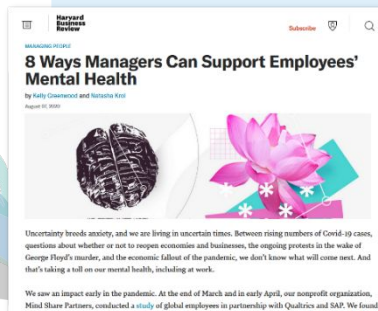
Harvard Business Review

Subscribe

MANAGING PEOPLE

8 Ways Managers Can Support Employees' Mental Health

by Kelly Greenwood and Natasha Krol

August 07, 2020

Uncertainty breeds anxiety, and we are living in uncertain times. Between rising numbers of Covid-19 cases, questions about whether or not to reopen economies and businesses, the ongoing protests in the wake of George Floyd's murder, and the economic fallout of the pandemic, we don't know what will come next. And that's taking a toll on our mental health, including at work.

We saw an impact early in the pandemic. At the end of March and in early April, our nonprofit organization, Mind Share Partners, conducted a study of global employees in partnership with Qualtrics and SAP. We found